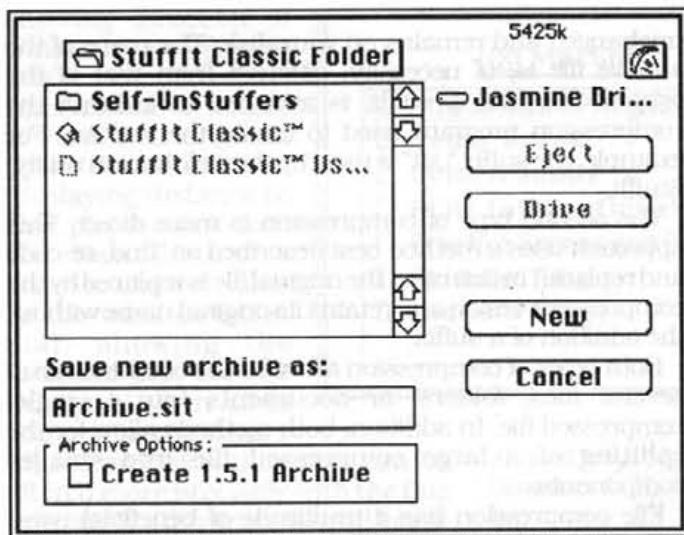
5425k

StuffIt Classic Folder

Self-UnStuffers

StuffIt Classic™

StuffIt Classic™ Us...

Jasmine Dri...

Eject

Drive

New

Save new archive as:

Archive.sit

Cancel

Archive Options:

Create 1.5.1 Archive